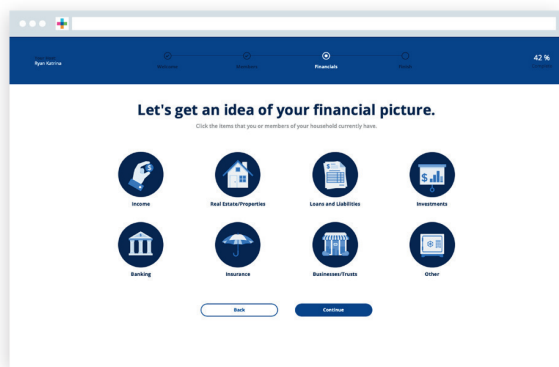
Ryan Katrina

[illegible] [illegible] Financials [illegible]

42 %

Let's get an idea of your financial picture.

Click the items that you or members of your household currently have.

Income

Real Estate/Properties

Loans and Liabilities

Investments

Banking

Insurance

Businesses/Trusts

Other

Back

Continue